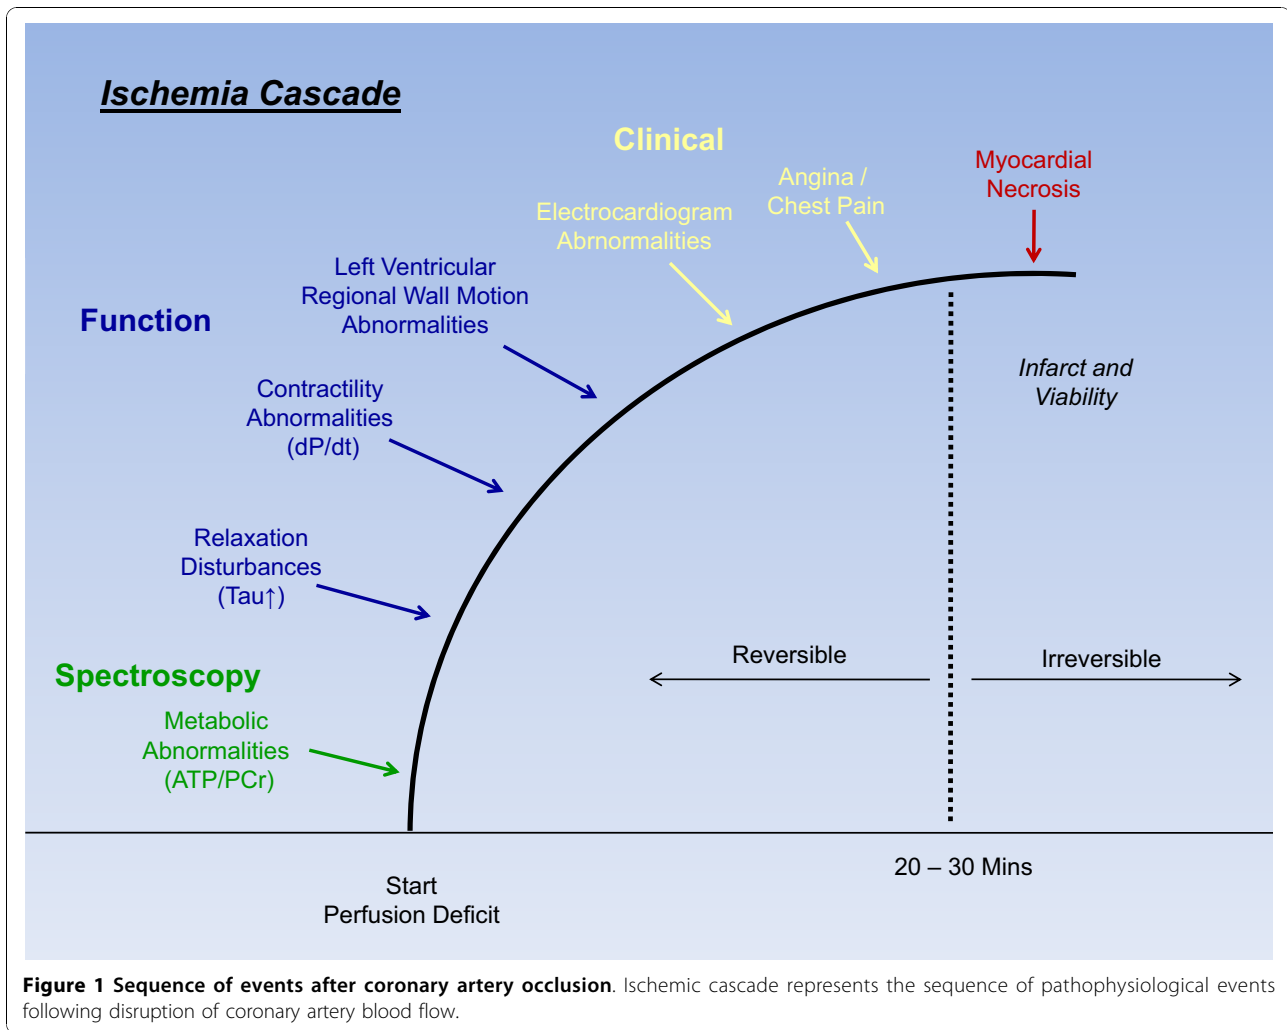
Ischemia Cascade

Clinical

Myocardial Necrosis

Angina / Chest Pain

Electrocardiogram Abrnormalities

Left Ventricular Regional Wall Motion Abnormalities

Function

Contractility Abnormalities (dP/dt)

Infarct and Viability

Relaxation Disturbances (Tau↑)

Spectroscopy

Metabolic Abnormalities (ATP/PCr)

Reversible

Irreversible

Start Perfusion Deficit

20 – 30 Mins

**Figure 1 Sequence of events after coronary artery occlusion**. Ischemic cascade represents the sequence of pathophysiological events following disruption of coronary artery blood flow.